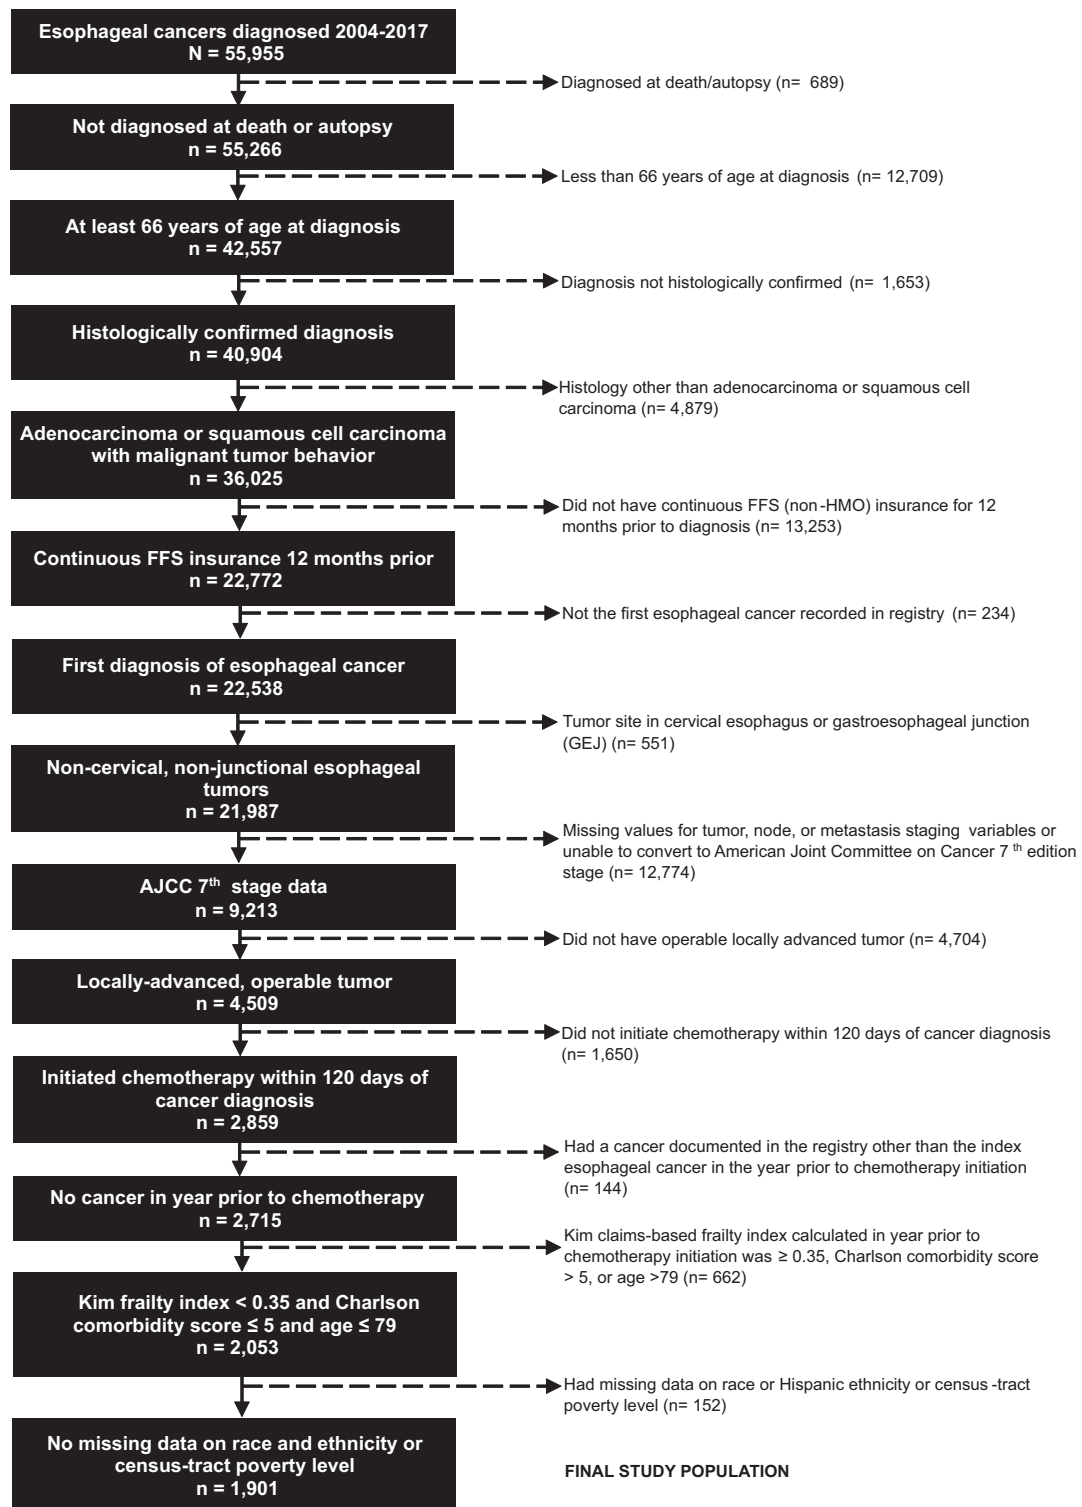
Esophageal cancers diagnosed 2004-2017
N = 55,955

Diagnosed at death/autopsy (n= 689)

Not diagnosed at death or autopsy
n = 55,266

Less than 66 years of age at diagnosis (n= 12,709)

At least 66 years of age at diagnosis
n = 42,557

Diagnosis not histologically confirmed (n= 1,653)

Histologically confirmed diagnosis
n = 40,904

Histology other than adenocarcinoma or squamous cell carcinoma (n= 4,879)

Adenocarcinoma or squamous cell carcinoma with malignant tumor behavior
n = 36,025

Did not have continuous FFS (non-HMO) insurance for 12 months prior to diagnosis (n= 13,253)

Continuous FFS insurance 12 months prior
n = 22,772

Not the first esophageal cancer recorded in registry (n= 234)

First diagnosis of esophageal cancer
n = 22,538

Tumor site in cervical esophagus or gastroesophageal junction (GEJ) (n= 551)

Non-cervical, non-junctional esophageal tumors
n = 21,987

Missing values for tumor, node, or metastasis staging variables or unable to convert to American Joint Committee on Cancer 7$^{th}$ edition stage (n= 12,774)

AJCC 7$^{th}$ stage data
n = 9,213

Did not have operable locally advanced tumor (n= 4,704)

Locally-advanced, operable tumor
n = 4,509

Did not initiate chemotherapy within 120 days of cancer diagnosis (n= 1,650)

Initiated chemotherapy within 120 days of cancer diagnosis
n = 2,859

Had a cancer documented in the registry other than the index esophageal cancer in the year prior to chemotherapy initiation (n= 144)

No cancer in year prior to chemotherapy
n = 2,715

Kim claims-based frailty index calculated in year prior to chemotherapy initiation was ≥ 0.35, Charlson comorbidity score > 5, or age >79 (n= 662)

Kim frailty index < 0.35 and Charlson comorbidity score ≤ 5 and age ≤ 79
n = 2,053

Had missing data on race or Hispanic ethnicity or census-tract poverty level (n= 152)

No missing data on race and ethnicity or census-tract poverty level
n = 1,901

FINAL STUDY POPULATION